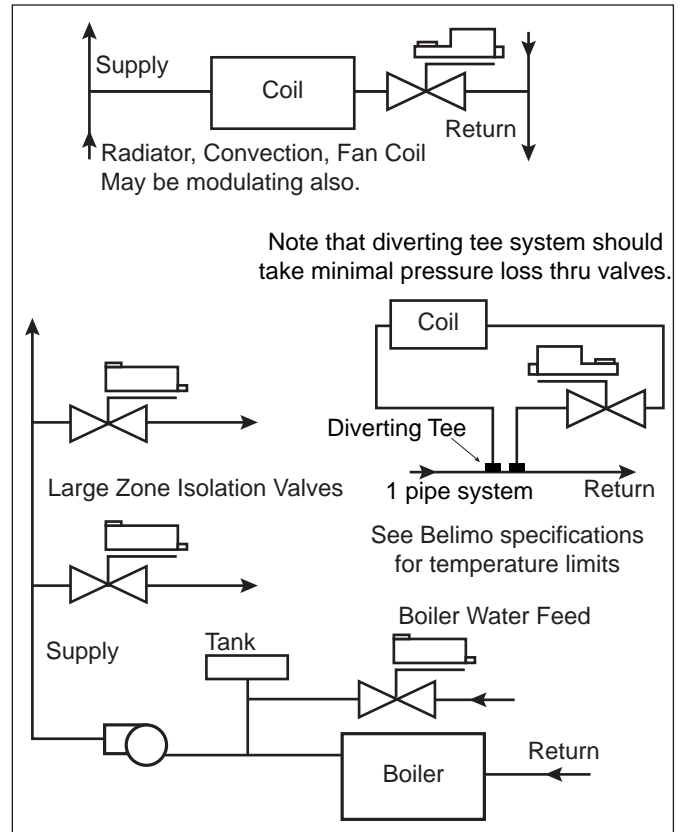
Supply

Coil

Return

Radiator, Convection, Fan Coil
May be modulating also.

Note that diverting tee system should take minimal pressure loss thru valves.

Coil

Diverting Tee

1 pipe system

Return

Large Zone Isolation Valves

See Belimo specifications for temperature limits

Boiler Water Feed

Supply

Tank

Return

Boiler